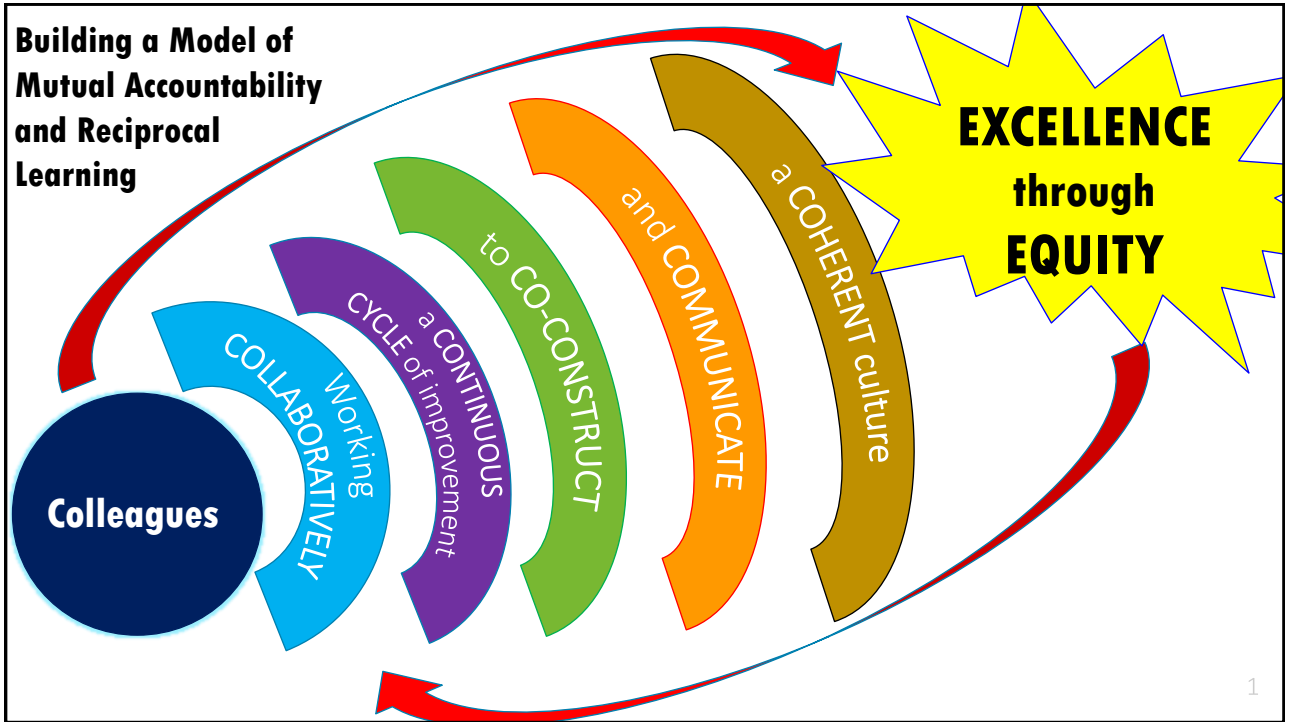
Building a Model of Mutual Accountability and Reciprocal Learning

EXCELLENCE through EQUITY

Colleagues

Working COLLABORATIVELY

a CONTINUOUS CYCLE of improvement

to CO-CONSTRUCT

and COMMUNICATE

a COHERENT culture

1